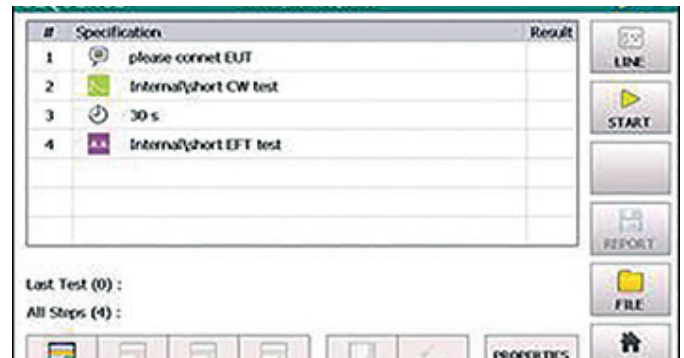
| # | Specification | Result |
|---|---|---|
| 1 | please connet EUT | |
| 2 | Internal\short CW test | |
| 3 | 30 s | |
| 4 | Internal\short EFT test | |

LINE

START

REPORT

Last Test (0) :

All Steps (4) :

FILE

PROPERTIES